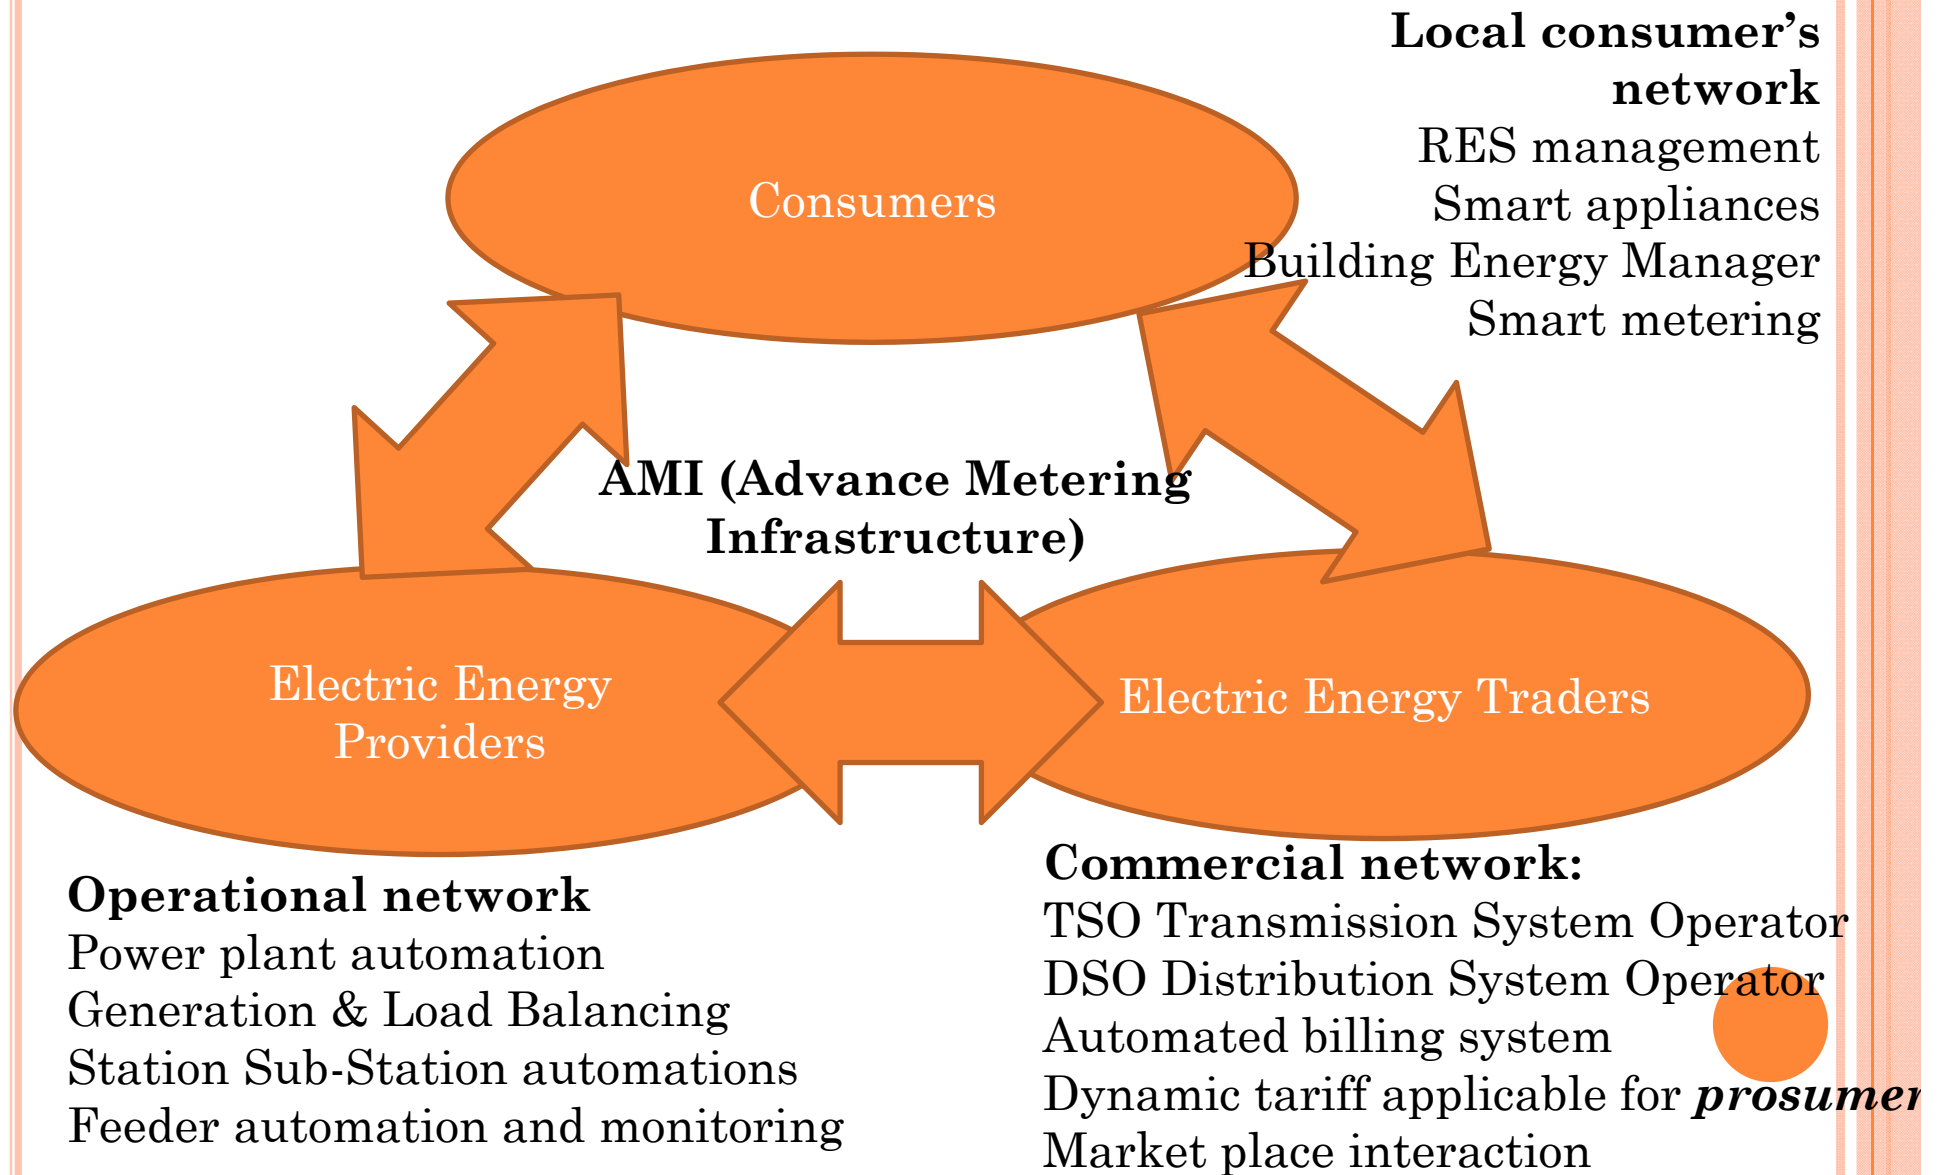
**Local consumer's network**
RES management
Smart appliances
Building Energy Manager
Smart metering

Consumers

**AMI (Advance Metering Infrastructure)**

Electric Energy Providers

Electric Energy Traders

**Operational network**
Power plant automation
Generation & Load Balancing
Station Sub-Station automations
Feeder automation and monitoring

**Commercial network:**
TSO Transmission System Operator
DSO Distribution System Operator
Automated billing system
Dynamic tariff applicable for ***prosumer***
Market place interaction